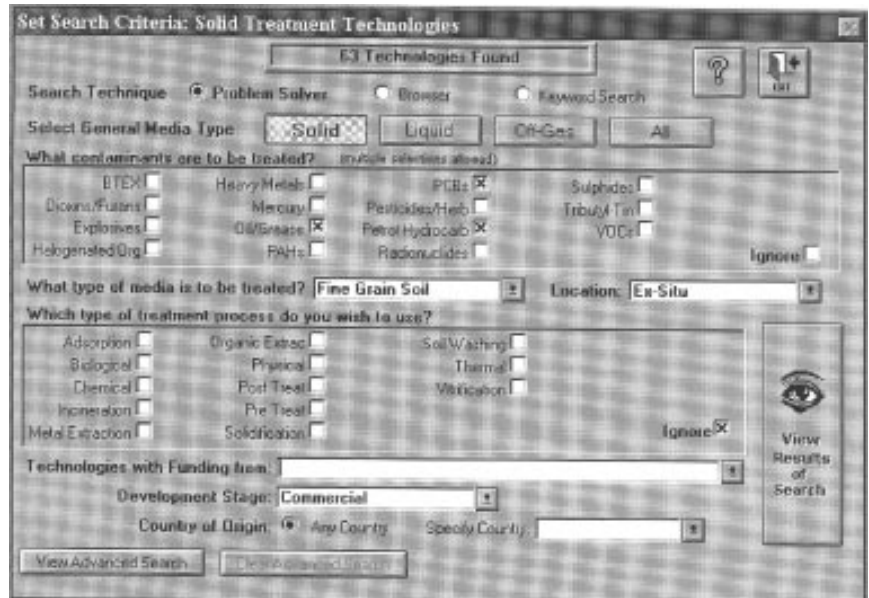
Set Search Criteria: Solid Treatment Technologies

53 Technologies Found

?

Exit

Search Technique Problem Solver Browser Keyword Search

Select General Media Type Solid Liquid Off-Gas All

What contaminants are to be treated? (multiple selections allowed)

BTEX Heavy Metals PCBs ☒ Sulphides
Dioxins/Furans Mercury Pesticides/Herb Tributyl Tin
Explosives Oil/Grease ☒ Petrol Hydrocarb ☒ VOCs
Halogenated Org PAHs Radionuclides

Ignore

What type of media is to be treated? Fine Grain Soil Location: Ex-Situ

Which type of treatment process do you wish to use?

Adsorption Organic Extrac Soil Washing
Biological Physical Thermal
Chemical Post Treat Vitrification
Incineration Pre Treat
Metal Extraction Solidification

Ignore ☒

View Results of Search

Technologies with Funding from:

Development Stage: Commercial

Country of Origin: Any Country Specify Country:

View Advanced Search Clear Advanced Search